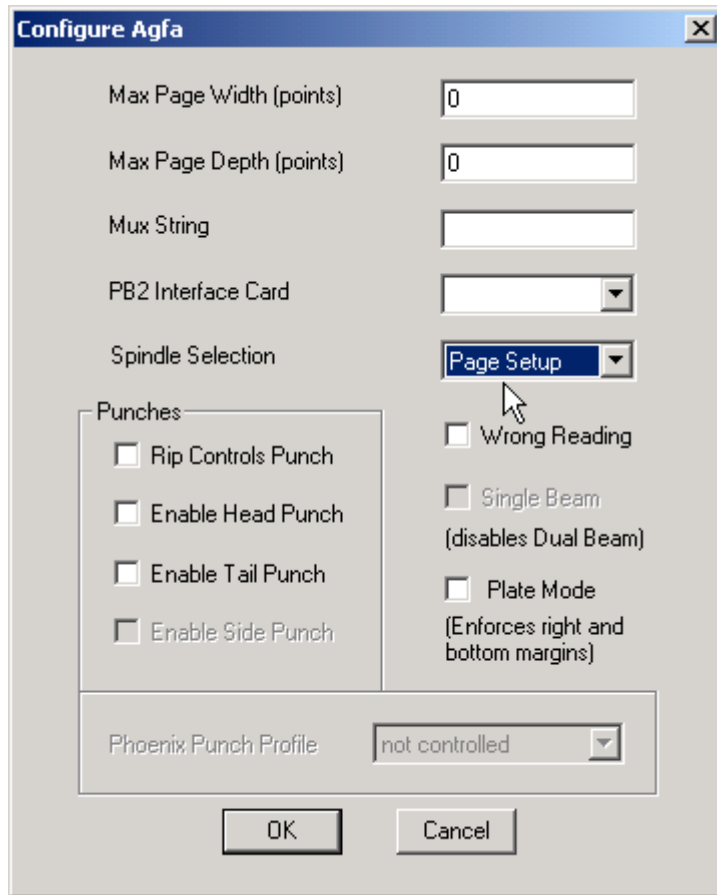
Configure Agfa

Max Page Width (points) 0

Max Page Depth (points) 0

Mux String

PB2 Interface Card

Spindle Selection Page Setup

Punches

Rip Controls Punch

Enable Head Punch

Enable Tail Punch

Enable Side Punch

Wrong Reading

Single Beam

(disables Dual Beam)

Plate Mode

(Enforces right and bottom margins)

Phoenix Punch Profile not controlled

OK

Cancel